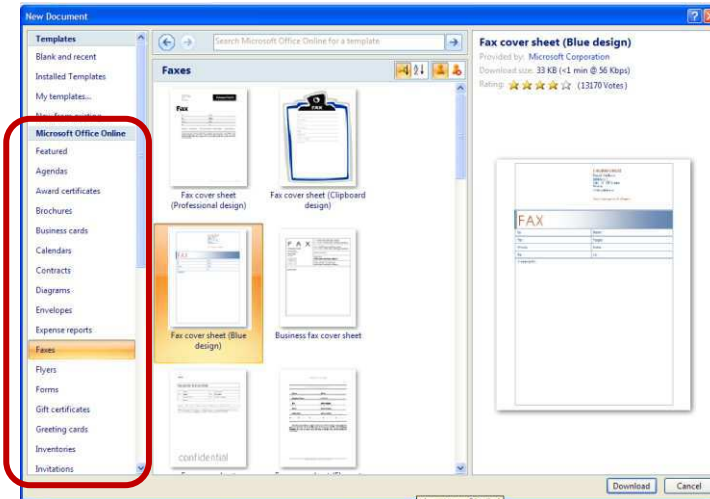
New Document

Templates
Blank and recent
Installed Templates
My templates...
New from existing
Microsoft Office Online
Featured
Agendas
Award certificates
Brochures
Business cards
Calendars
Contracts
Diagrams
Envelopes
Expense reports
Faxes
Flyers
Forms
Gift certificates
Greeting cards
Inventories
Invitations

Search Microsoft Office Online for a template

Faxes

Fax cover sheet (Professional design)
Fax cover sheet (Clipboard design)
Fax cover sheet (Blue design)
Business fax cover sheet
confidential

Fax cover sheet (Blue design)
Provided by: Microsoft Corporation
Download size: 33 KB (<1 min @ 56 Kbps)
Rating: (13170 Votes)

FAX

Download
Cancel